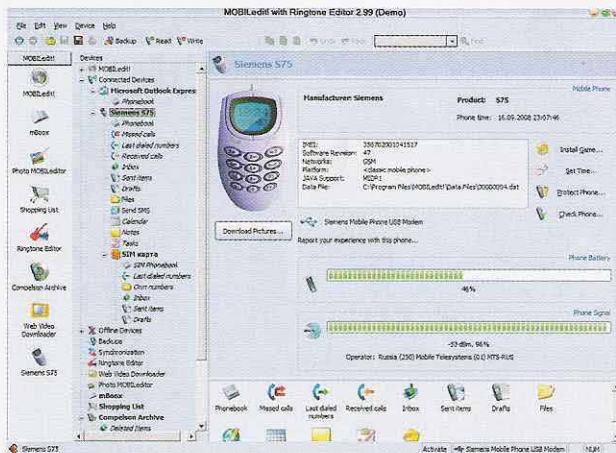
MOBILedit! with Ringtone Editor 2.99 (Demo)

File Edit View Device Help

Backup Read Write

Find

MOBILedit! Devices

MOBILedit!

mBoox

Photo MOBILeditor

Shopping List

Ringtone Editor

Compelson Archive

Web Video Downloader

Siemens S75

MOBILedit!
Connected Devices
Microsoft Outlook Express
Phonebook
Siemens S75
Phonebook
Missed calls
Last dialed numbers
Received calls
Inbox
Sent items
Drafts
Files
Send SMS
Calendar
Notes
Tasks
SIM карта
SIM Phonebook
Last dialed numbers
Own numbers
Inbox
Sent items
Drafts
Offline Devices
Backups
Synchronization
Ringtone Editor
Web Video Downloader
Photo MOBILeditor
mBoox
Shopping List
Compelson Archive
Deleted Items

Siemens S75

Mobile Phone

Manufacturer: Siemens

Product: S75

Phone time: 16.09.2008 23:07:46

IMEI: 356702001041517
Software Revision: 47
Networks: GSM
Platform: <classic mobile phone>
JAVA Support: MIDP1
Data File: C:\Program Files\MOBILedit!\Data Files\20080004.dat

Install Game...

Set Time...

Protect Phone...

Check Phone...

Download Pictures...

Siemens Mobile Phone USB Modem

Report your experience with this phone...

Phone Battery

46%

Phone Signal

-53 dBm, 96%

Operator: Russia (250) Mobile Telesystems (01) MTS-RUS

Phonebook Missed calls Last dialed numbers Received calls Inbox Sent items Drafts Files

Siemens S75

Activate Siemens Mobile Phone USB Modem NUM